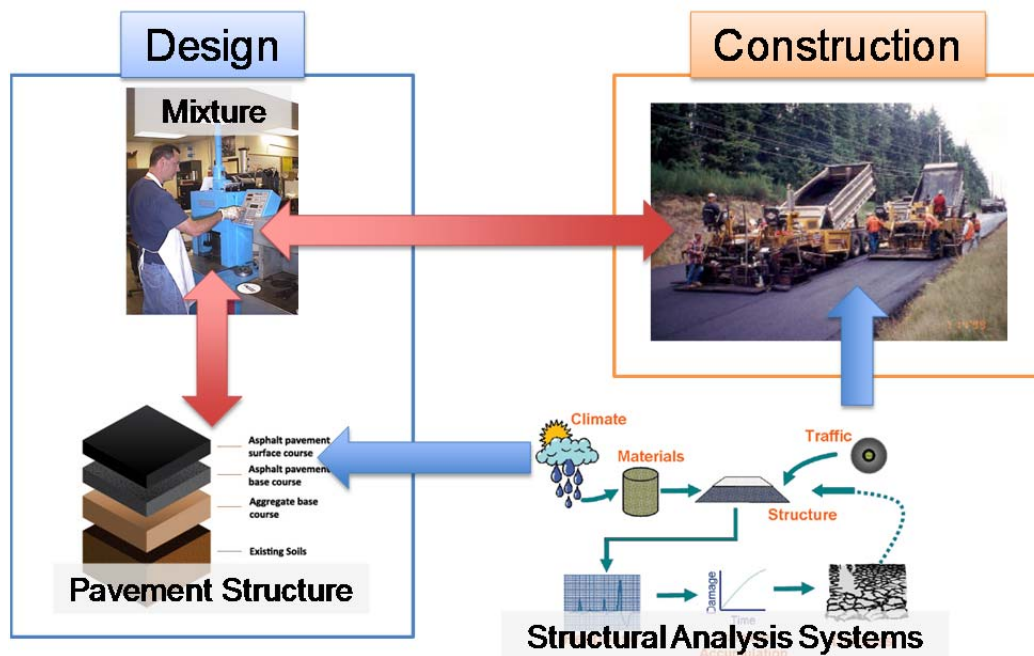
Design

Construction

Mixture

Asphalt pavement surface course

Asphalt pavement base course

Aggregate base course

Existing Soils

Pavement Structure

Climate

Materials

Traffic

Structure

Damage

Time

Structural Analysis Systems